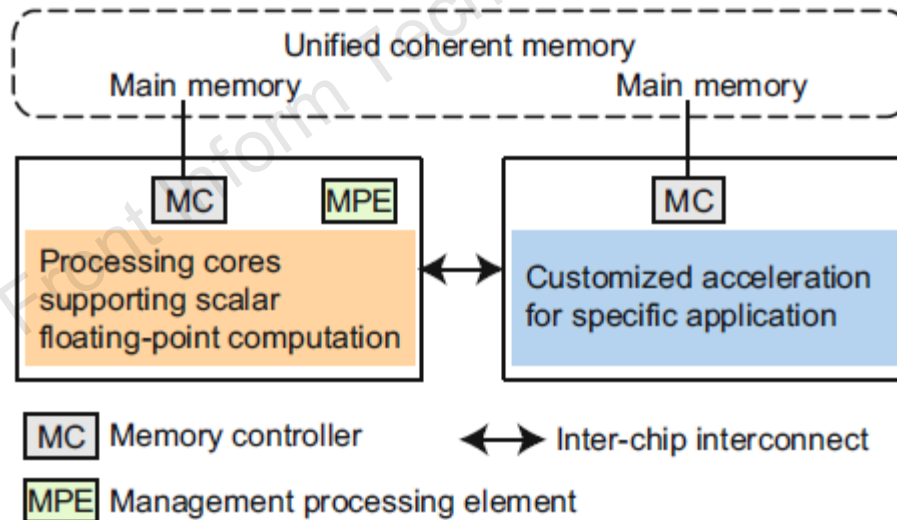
Unified coherent memory

Main memory

Main memory

MC

MPE

Processing cores supporting scalar floating-point computation

MC

Customized acceleration for specific application

MC Memory controller

Inter-chip interconnect

MPE Management processing element

Front Inform Tec